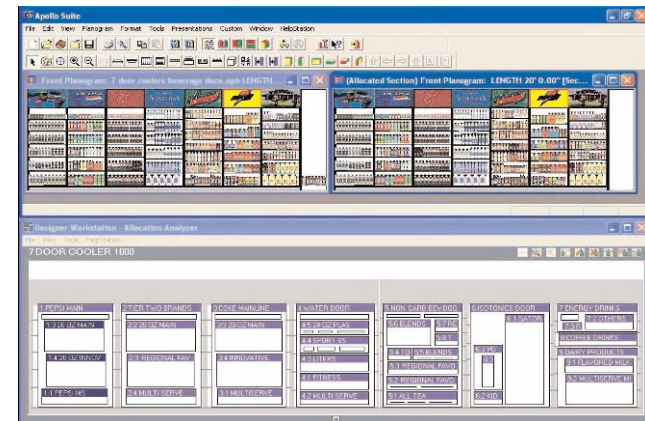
Apollo Suite

File Edit View Planogram Format Tools Presentations Custom Window HelpStation

Front Planogram: 7 door coolers beverage deco.apb LENGTH...

(Allocated Section) Front Planogram: LENGTH 20' 0.00" [Sec...

Designer Workstation - Allocation Analyzer

File View Tools HelpStation

7 DOOR COOLER 1000

1 PEPSI MAIN

1.2 20 OZ MAIN

1.3 20 OZ INNOV

1.1 PEPSI 145

2 TIER TWO BRANDS

2.2 20 OZ MAIN

2.3 REGIONAL FAV

2.4 MULTI SERVE

3 COKE MAINLINE

3.2 20 OZ MAIN

3.4 INNOVATIVE

3.1 MULTISERVE

4 WATER DOOR

4.5 24 OZ PLAS

4.4 SPORT 25

4.3 LITERS

4.1 FITNESS

4.2 MULTI SERVE

5 NON CARB BEV DOO

5.6 BLENDS

5.7 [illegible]

5.8 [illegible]

5.4 16 OZ BLENDS

5.3 REGIONAL FAVO

5.2 REGIONAL FAVS

5.1 ALL TEA

6 ISOTONICS DOOR

6.1 GATOR

6.3 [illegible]

6.2 KID

7 ENERGY DRINKS

7.2 OTHERS

7.1 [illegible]

8 COFFEE DRINKS

9 DAIRY PRODUCTS

9.1 FLAVORED MILK

9.2 MULTISERVE MI